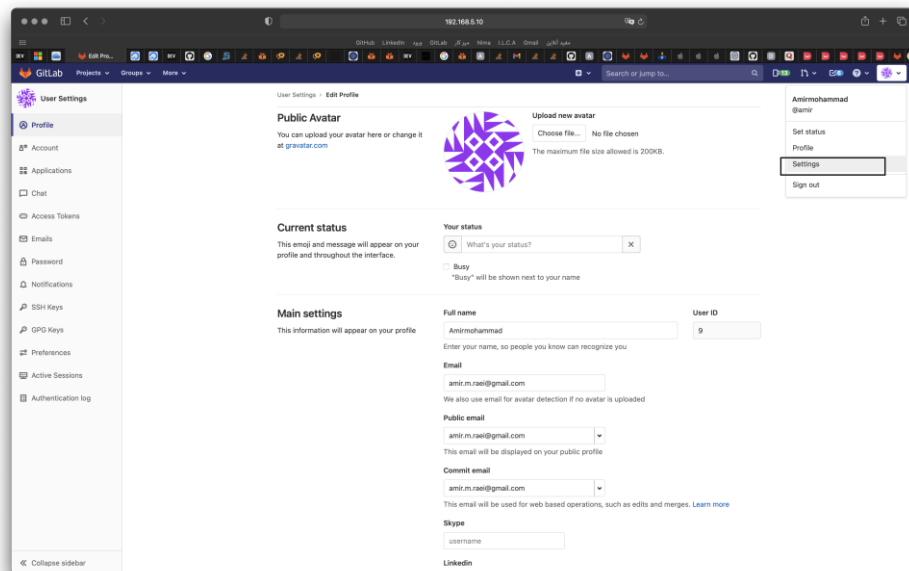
192.168.5.10

GitHub Linkedin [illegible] GitLab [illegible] Nima I.L.C.A Gmail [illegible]

Edit Pro...

GitLab Projects Groups More

Search or jump to...

User Settings

Profile
Account
Applications
Chat
Access Tokens
Emails
Password
Notifications
SSH Keys
GPG Keys
Preferences
Active Sessions
Authentication log

Collapse sidebar

User Settings > Edit Profile

Public Avatar
You can upload your avatar here or change it at gravatar.com

Upload new avatar
Choose file... No file chosen
The maximum file size allowed is 200KB.

Current status
This emoji and message will appear on your profile and throughout the interface.

Your status
What's your status?
Busy
"Busy" will be shown next to your name

Main settings
This information will appear on your profile

Full name
Amirmohammad
Enter your name, so people you know can recognize you

User ID
9

Email
amir.m.raei@gmail.com
We also use email for avatar detection if no avatar is uploaded

Public email
amir.m.raei@gmail.com
This email will be displayed on your public profile

Commit email
amir.m.raei@gmail.com
This email will be used for web based operations, such as edits and merges. Learn more

Skype
username

Linkedin

Amirmohammad
@amir

Set status
Profile
Settings
Sign out